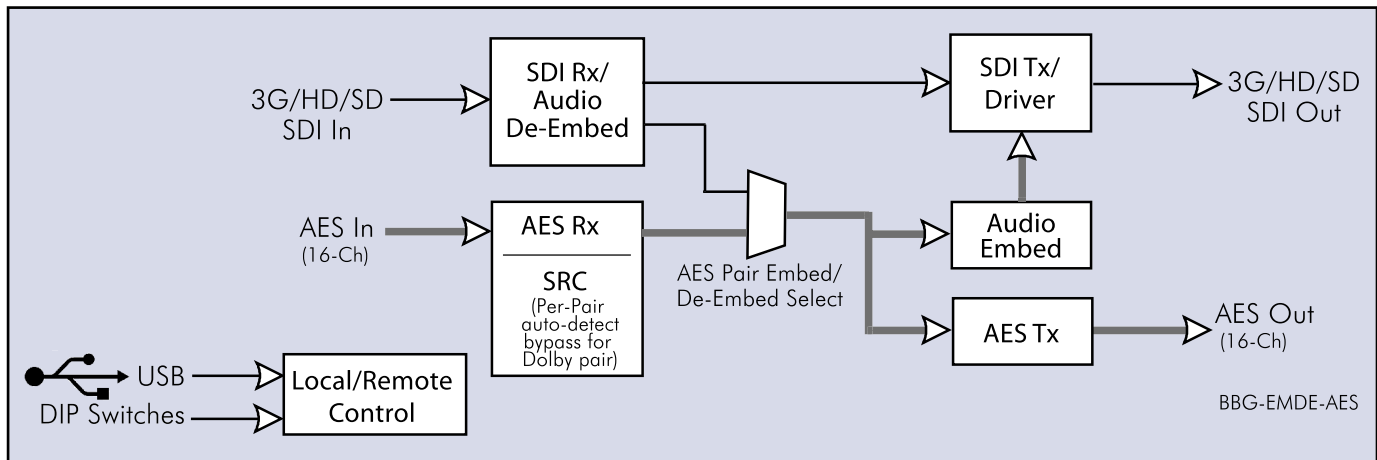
3G/HD/SD
SDI In

SDI Rx/
Audio
De-Embed

SDI Tx/
Driver

3G/HD/SD
SDI Out

AES In
(16-Ch)

AES Rx

SRC
(Per-Pair auto-detect bypass for Dolby pair)

AES Pair Embed/
De-Embed Select

Audio
Embed

AES Tx

AES Out
(16-Ch)

USB
DIP Switches

Local/Remote
Control

BBG-EMDE-AES